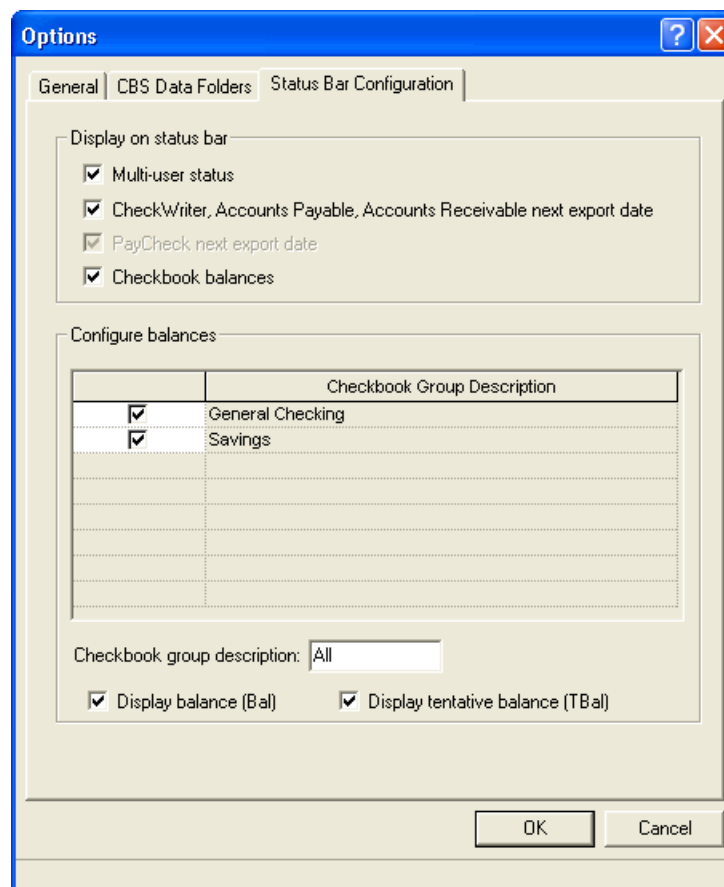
Options

General | CBS Data Folders | Status Bar Configuration

Display on status bar
Multi-user status
CheckWriter, Accounts Payable, Accounts Receivable next export date
PayCheck next export date
Checkbook balances

Configure balances

| | Checkbook Group Description |
|---|---|
| ☑ | General Checking |
| ☑ | Savings |

Checkbook group description: All

Display balance (Bal)
Display tentative balance (TBal)

OK
Cancel